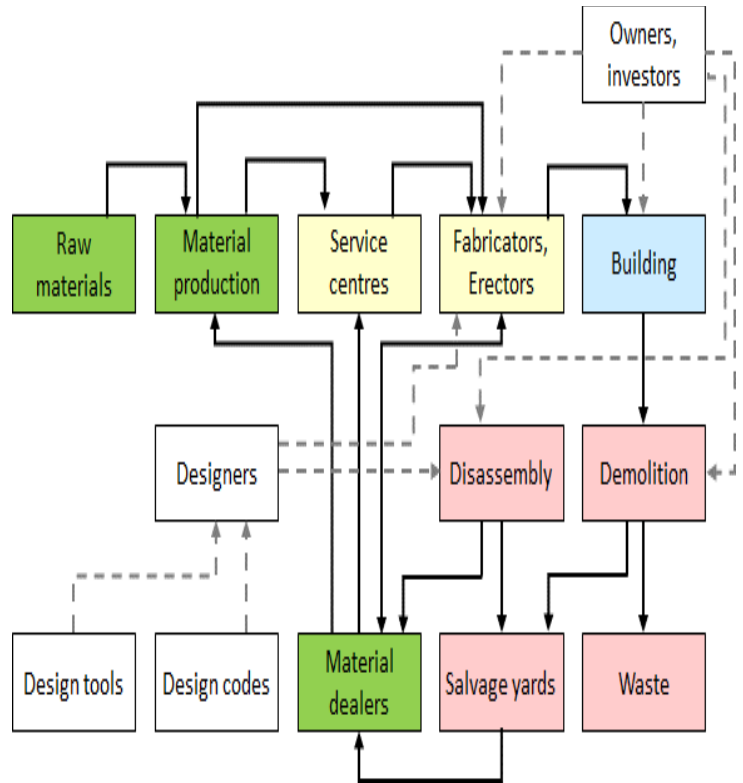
Owners, investors

Raw materials

Material production

Service centres

Fabricators, Erectors

Building

Designers

Disassembly

Demolition

Design tools

Design codes

Material dealers

Salvage yards

Waste